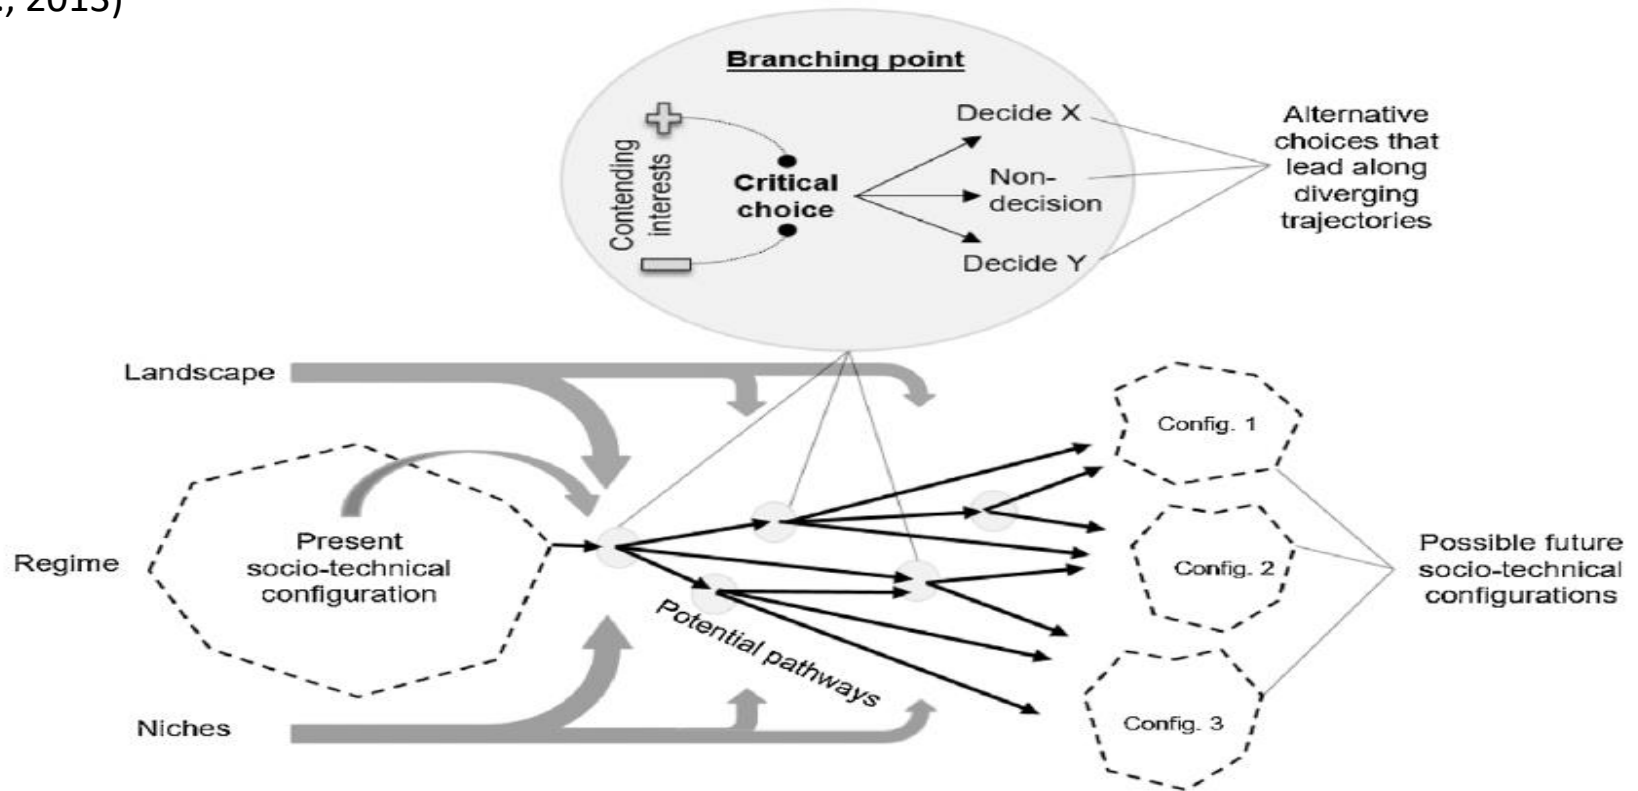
, 2013)

Branching point

Contending interests

Critical choice

Decide X

Non-decision

Decide Y

Alternative choices that lead along diverging trajectories

Landscape

Regime

Niches

Present socio-technical configuration

Potential pathways

Config. 1

Config. 2

Config. 3

Possible future socio-technical configurations